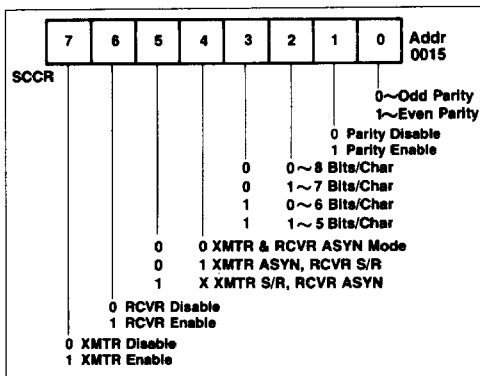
| 7 | 6 | 5 | 4 | 3 | 2 | 1 | 0 |
|---|---|---|---|---|---|---|---|

Addr 0015

SCCR

0~Odd Parity
1~Even Parity

0 Parity Disable
1 Parity Enable

0 0~8 Bits/Char
0 1~7 Bits/Char
1 0~6 Bits/Char
1 1~5 Bits/Char

0 0 XMTR & RCVR ASYN Mode
0 1 XMTR ASYN, RCVR S/R
1 X XMTR S/R, RCVR ASYN

0 RCVR Disable
1 RCVR Enable

0 XMTR Disable
1 XMTR Enable